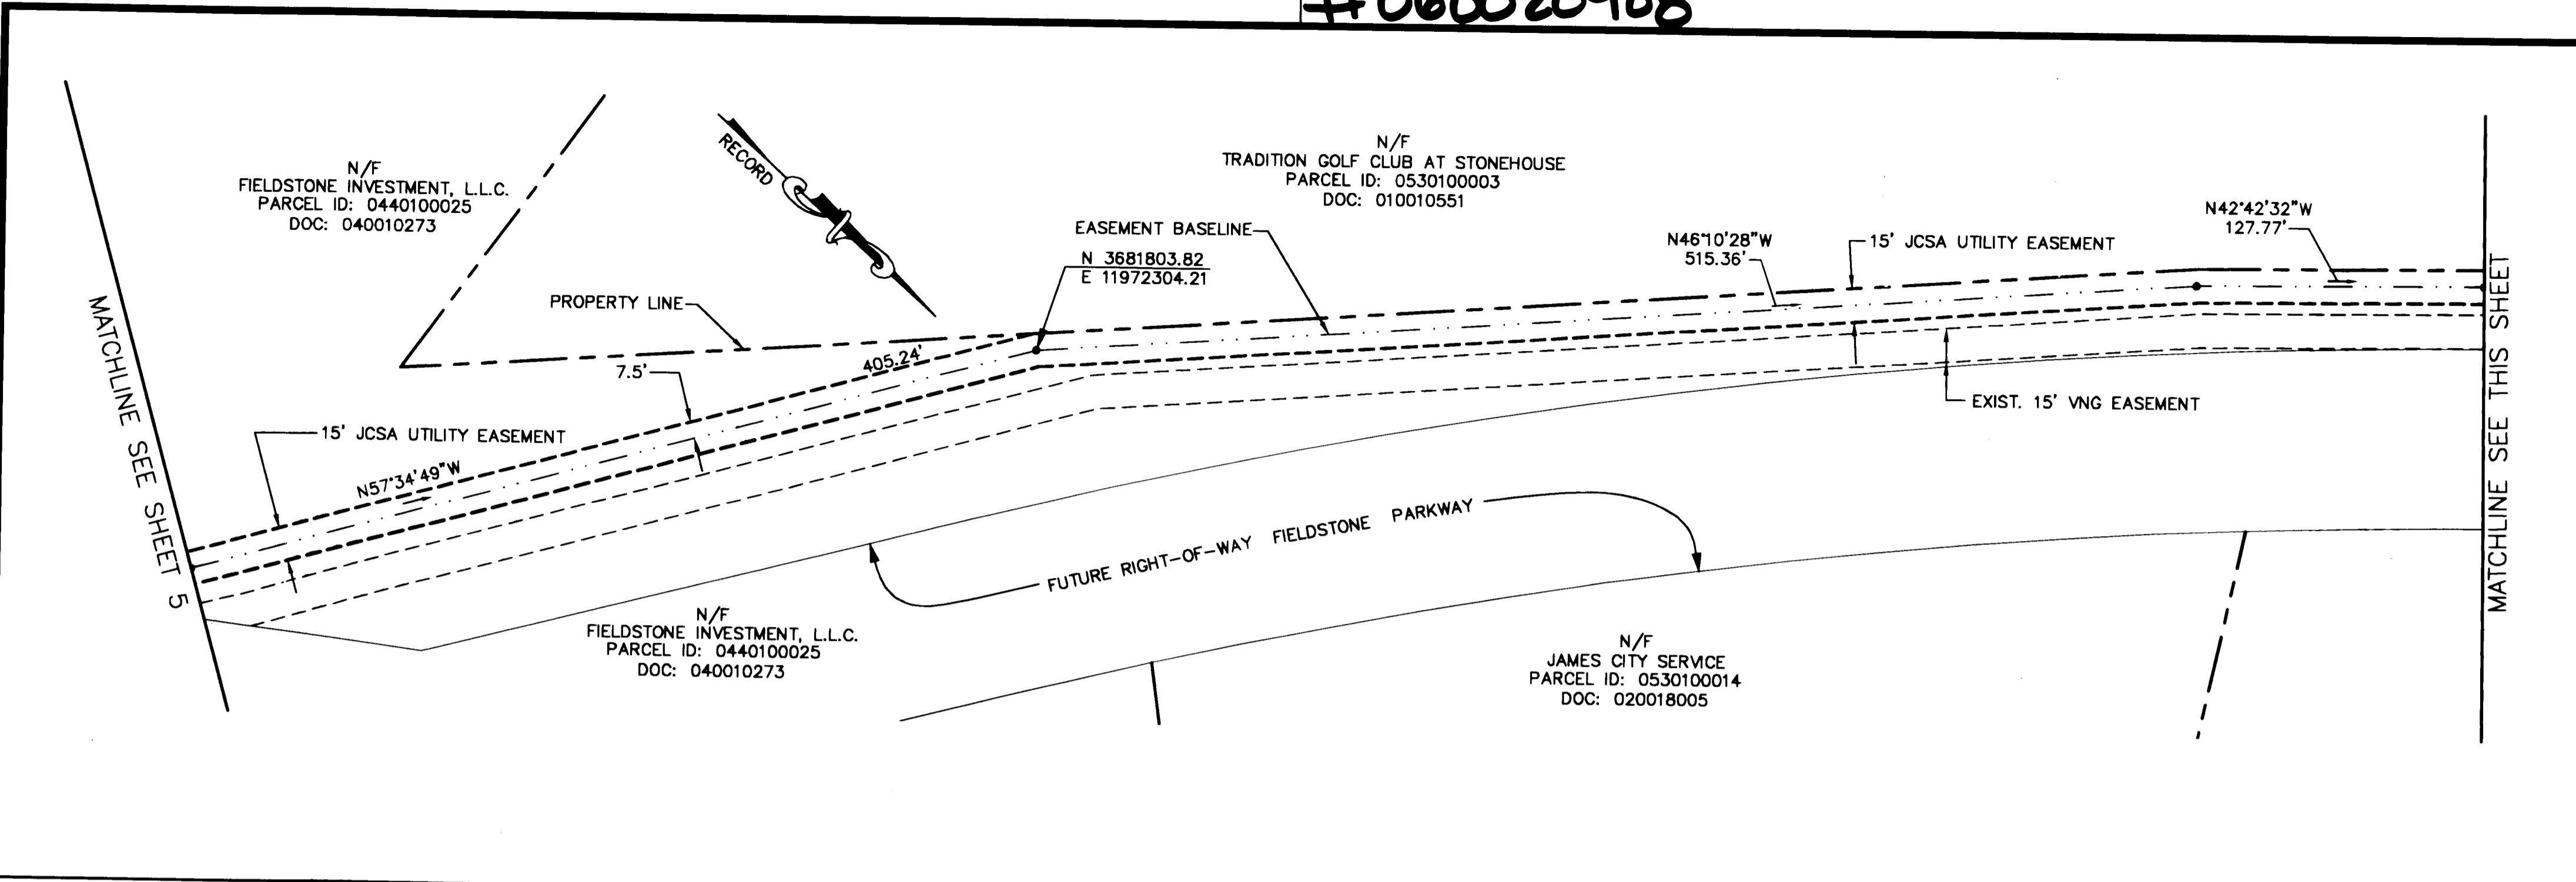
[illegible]

RECORD

N/F
FIELDSTONE INVESTMENT, L.L.C.
PARCEL ID: 0440100025
DOC: 040010273

N/F
TRADITION GOLF CLUB AT STONEHOUSE
PARCEL ID: 0530100003
DOC: 010010551

N42°42'32"W
127.77'

EASEMENT BASELINE

N46°10'28"W
515.36'

15' JCSA UTILITY EASEMENT

N 3681803.82
E 11972304.21

PROPERTY LINE

MATCHLINE SEE SHEET 5

405.24'

7.5'

15' JCSA UTILITY EASEMENT

N57°34'49"W

EXIST. 15' VNG EASEMENT

MATCHLINE SEE THIS SHEET

FUTURE RIGHT-OF-WAY FIELDSTONE PARKWAY

N/F
FIELDSTONE INVESTMENT, L.L.C.
PARCEL ID: 0440100025
DOC: 040010273

N/F
JAMES CITY SERVICE
PARCEL ID: 0530100014
DOC: 020018005